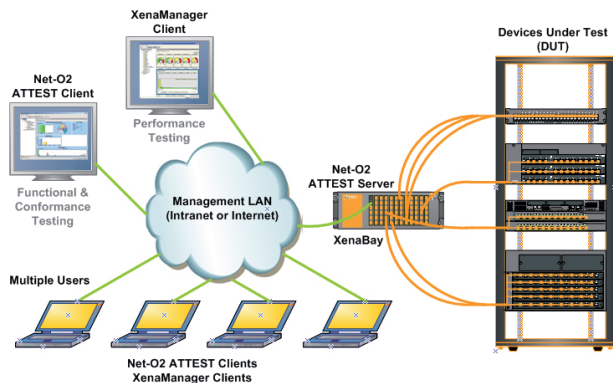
XenaManager Client

Performance Testing

Net-O2 ATTEST Client

Functional & Conformance Testing

Devices Under Test (DUT)

Management LAN (Intranet or Internet)

Net-O2 ATTEST Server

XenaBay

Multiple Users

Net-O2 ATTEST Clients XenaManager Clients